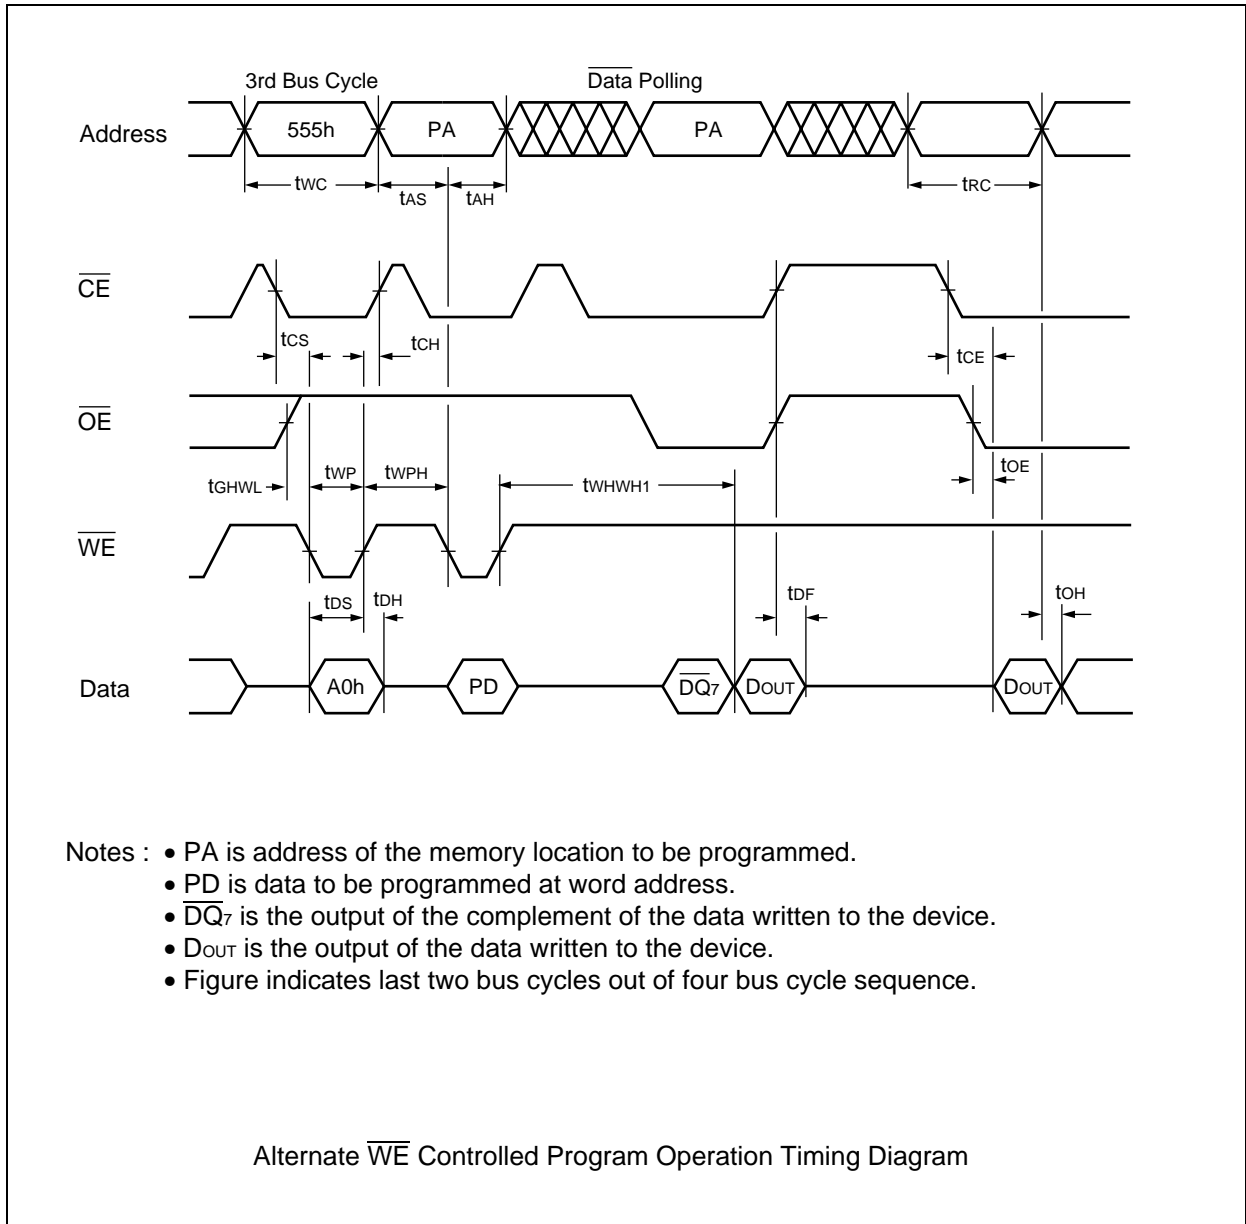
3rd Bus Cycle

$\overline{\text{Data}}$ Polling

Address

555h

PA

PA

$t_{WC}$

$t_{AS}$

$t_{AH}$

$t_{RC}$

$\overline{CE}$

$t_{CS}$

$t_{CH}$

$t_{CE}$

$\overline{OE}$

$t_{GHWL}$

$t_{WP}$

$t_{WPH}$

$t_{WHWH1}$

$t_{OE}$

$\overline{WE}$

$t_{DS}$

$t_{DH}$

$t_{DF}$

$t_{OH}$

Data

A0h

PD

$\overline{DQ_7}$

$D_{OUT}$

$D_{OUT}$

Notes : • PA is address of the memory location to be programmed.
• PD is data to be programmed at word address.
• $\overline{DQ_7}$ is the output of the complement of the data written to the device.
• $D_{OUT}$ is the output of the data written to the device.
• Figure indicates last two bus cycles out of four bus cycle sequence.

Alternate $\overline{WE}$ Controlled Program Operation Timing Diagram